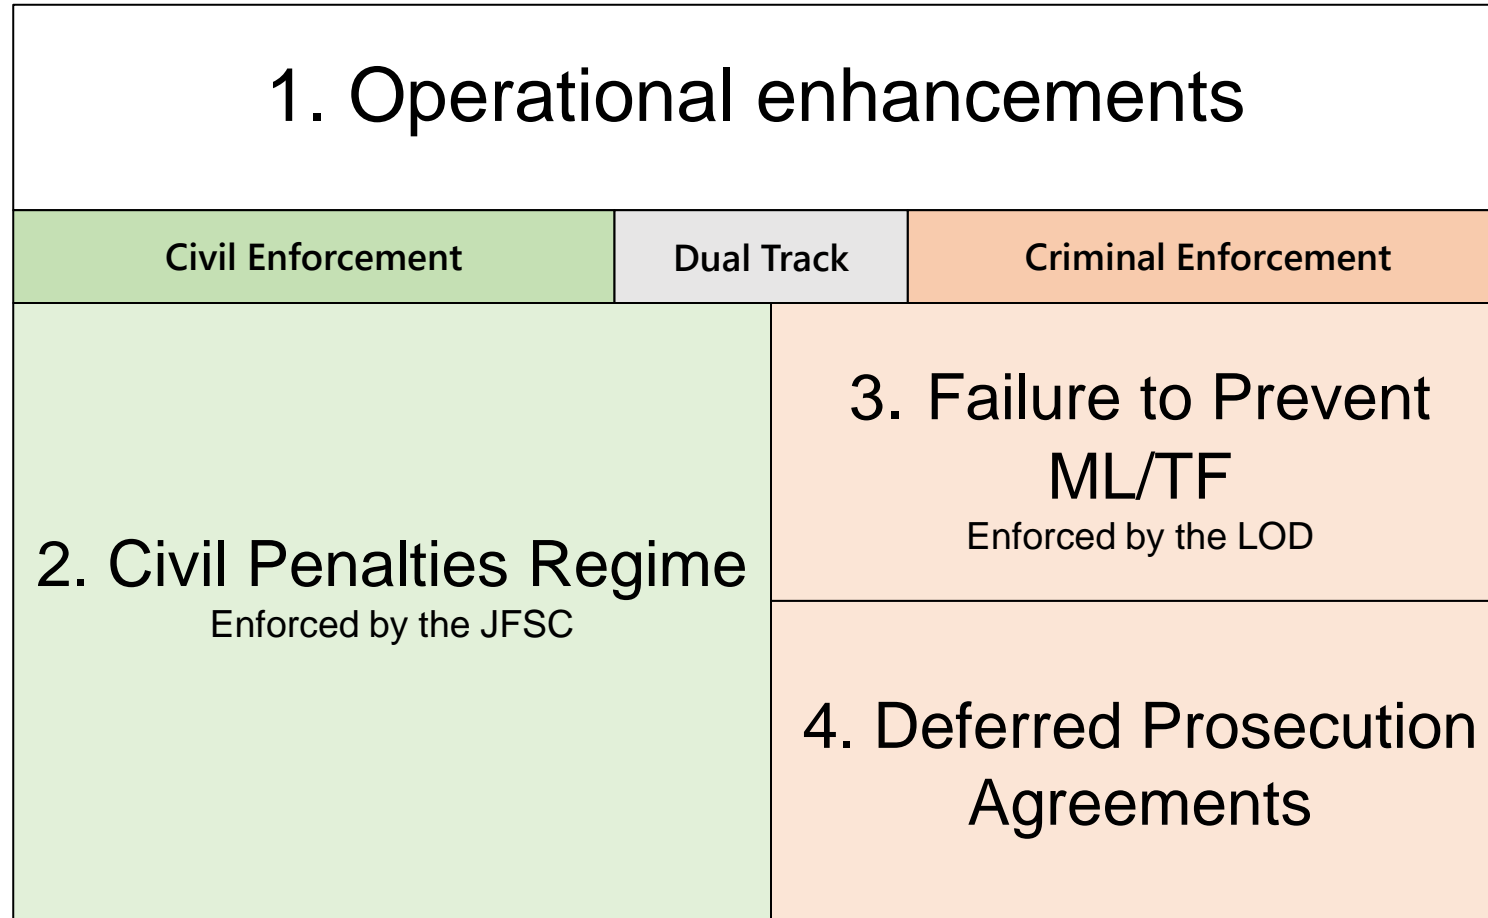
1. Operational enhancements

Civil Enforcement

Dual Track

Criminal Enforcement

2. Civil Penalties Regime
Enforced by the JFSC

3. Failure to Prevent ML/TF
Enforced by the LOD

4. Deferred Prosecution Agreements